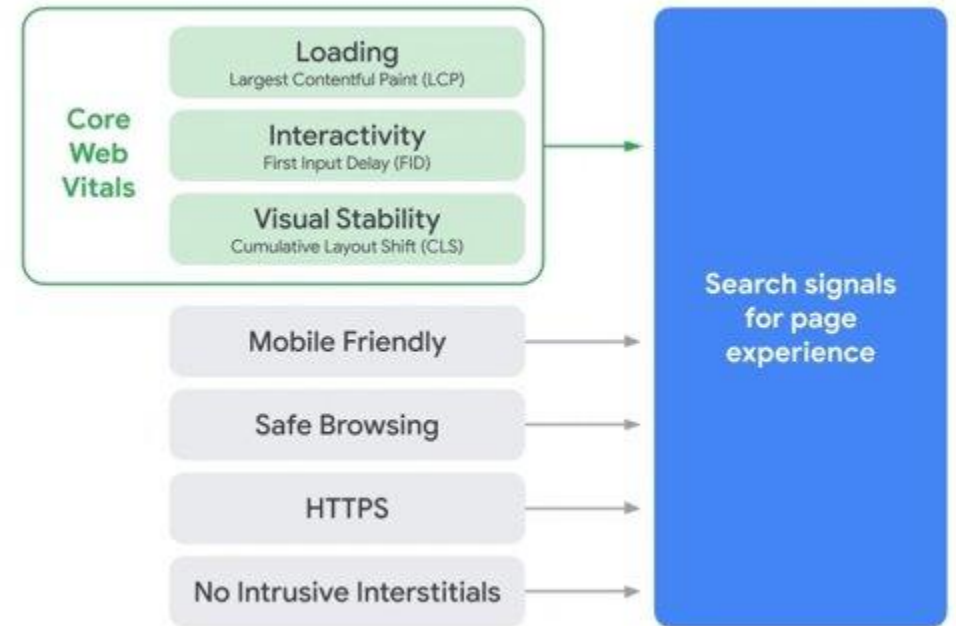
Core Web Vitals

Loading
Largest Contentful Paint (LCP)

Interactivity
First Input Delay (FID)

Visual Stability
Cumulative Layout Shift (CLS)

Mobile Friendly

Safe Browsing

HTTPS

No Intrusive Interstitials

Search signals for page experience